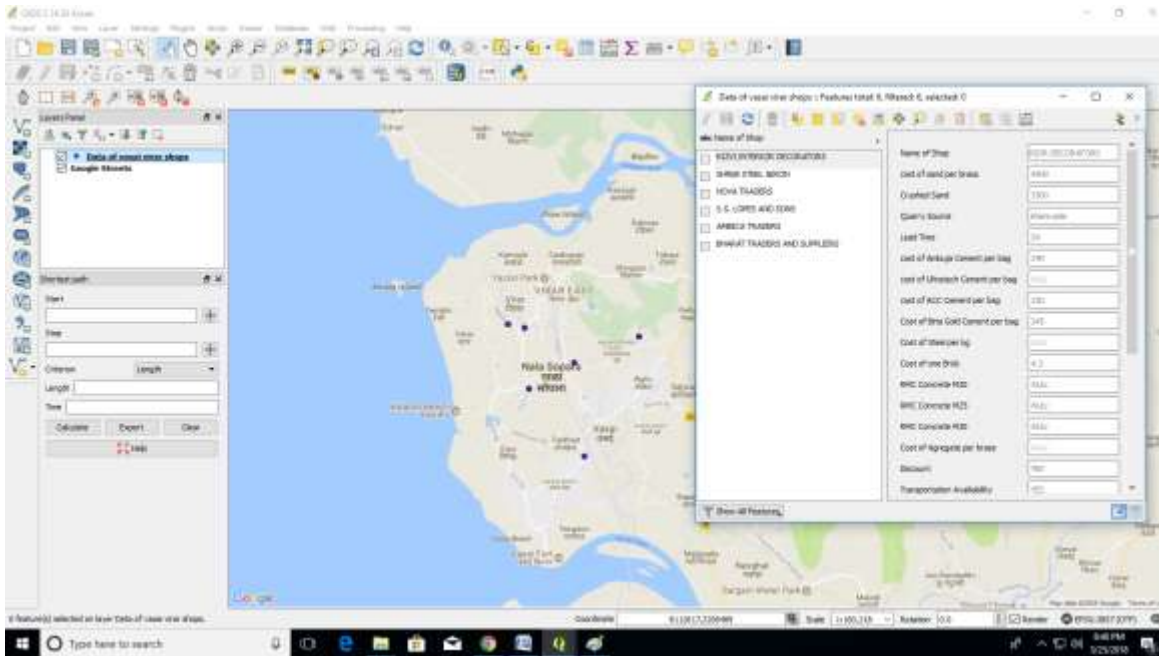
Layers Panel

Data of vasai virar shops

Google Streets

Shortest path

Start

Stop

Criterion Length

Length

Time

Calculate Export Clear

Help

Data of vasai virar shops :: Features total: 6, Filtered: 6, selected: 0

Name of Shop

KEDVI INTERIOR DECORATORS

SHRAM STEEL BENCH

NOVA TRADERS

S.S. LOPES AND SONS

AMBICA TRADERS

BHARAT TRADERS AND SUPPLIERS

Show All Features

Name of Shop

cost of sand per brass

Crushed Sand

Quarry Source

Lead Time

cost of Ambuja Cement per bag

cost of Ultratech Cement per bag

cost of ACC Cement per bag

Cost of Birla Gold Cement per bag

Cost of Steel per kg

Cost of one Brick

RMC Concrete M20

RMC Concrete M25

RMC Concrete M30

Cost of Agregate per brass

Discount

Transportation Availability

Nala Sopara

Google

0 feature(s) selected on layer Data of vasai virar shops.

Coordinate

Scale

Rotation

Render

Type here to search